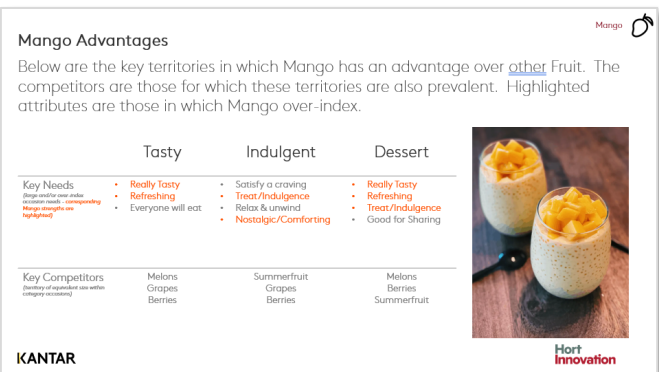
Mango

Mango Advantages

Below are the key territories in which Mango has an advantage over other Fruit. The competitors are those for which these territories are also prevalent. Highlighted attributes are those in which Mango over-index.

| | Tasty | Indulgent | Dessert |
|---|---|---|---|
| Key Needs (large and/or over index occasion needs – corresponding Mango strengths are highlighted) | • Really Tasty<br>• Refreshing<br>• Everyone will eat | • Satisfy a craving<br>• Treat/Indulgence<br>• Relax & unwind<br>• Nostalgic/Comforting | • Really Tasty<br>• Refreshing<br>• Treat/Indulgence<br>• Good for Sharing |
| Key Competitors (territory of equivalent size within category occasions) | Melons<br>Grapes<br>Berries | Summerfruit<br>Grapes<br>Berries | Melons<br>Berries<br>Summerfruit |

KANTAR

Hort Innovation